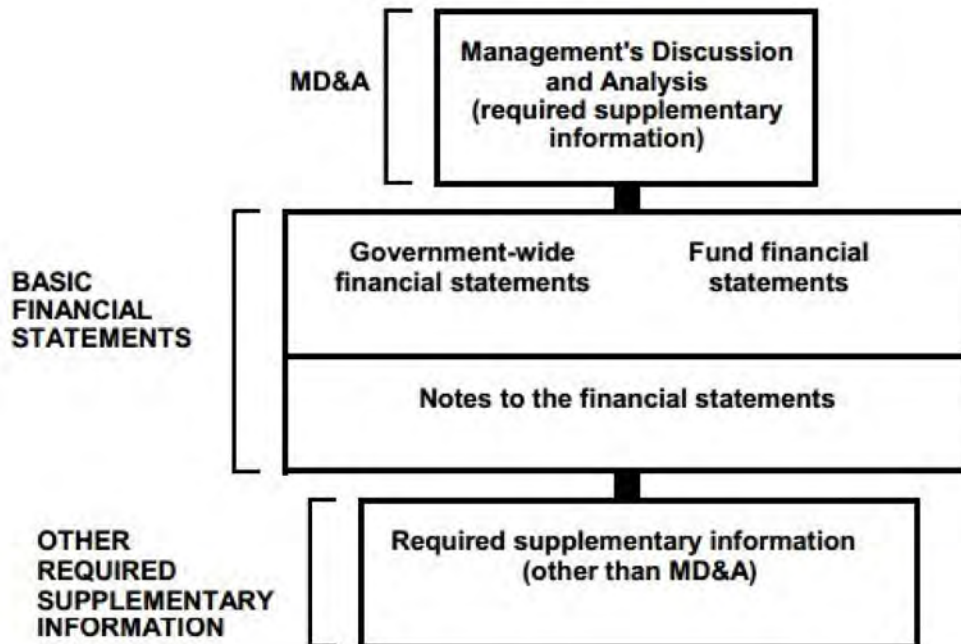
MD&A

Management's Discussion and Analysis (required supplementary information)

BASIC FINANCIAL STATEMENTS

Government-wide financial statements

Fund financial statements

Notes to the financial statements

OTHER REQUIRED SUPPLEMENTARY INFORMATION

Required supplementary information (other than MD&A)